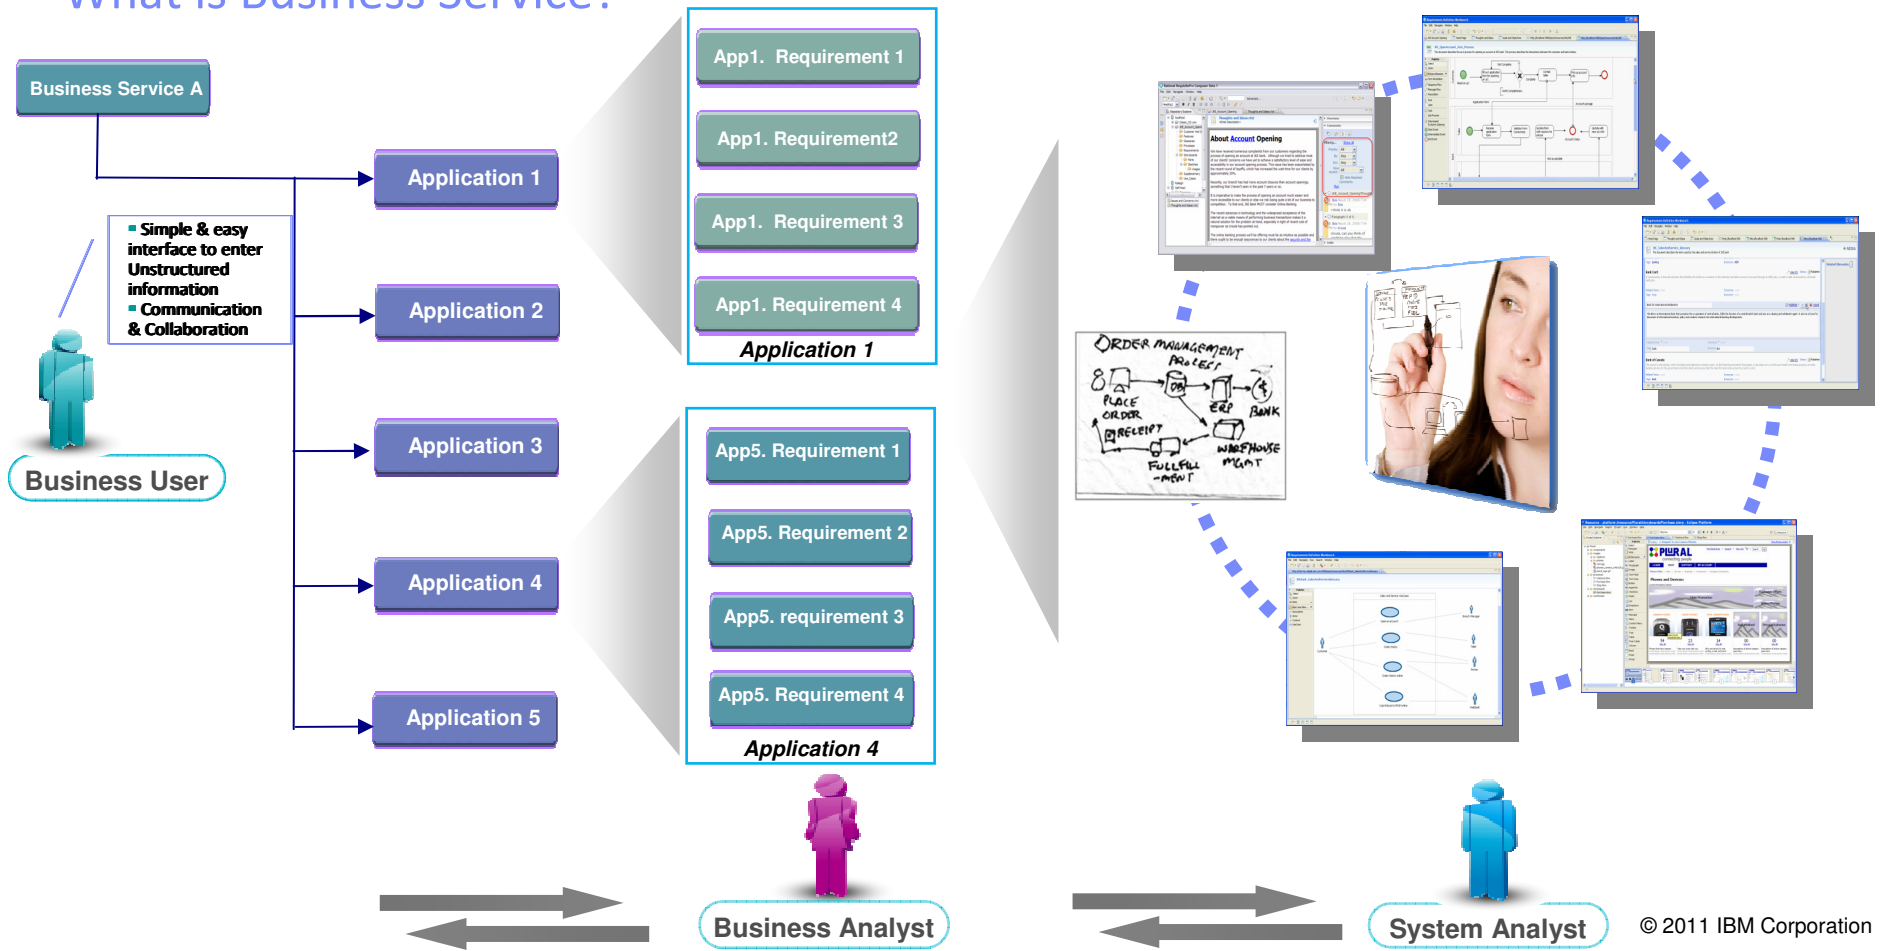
What is Business Service?

Business Service A

Application 1

Application 2

Application 3

Application 4

Application 5

Simple & easy interface to enter Unstructured information

Communication & Collaboration

Business User

App1. Requirement 1

App1. Requirement2

App1. Requirement 3

App1. Requirement 4

Application 1

App5. Requirement 1

App5. Requirement 2

App5. requirement 3

App5. Requirement 4

Application 4

ORDER MANAGEMENT PROJECT

PLACE ORDER

RECEIPT

ERP

BANK

WAREHOUSE MGMT

FULLFILL-MENT

About Account Opening

Business Analyst

System Analyst

© 2011 IBM Corporation